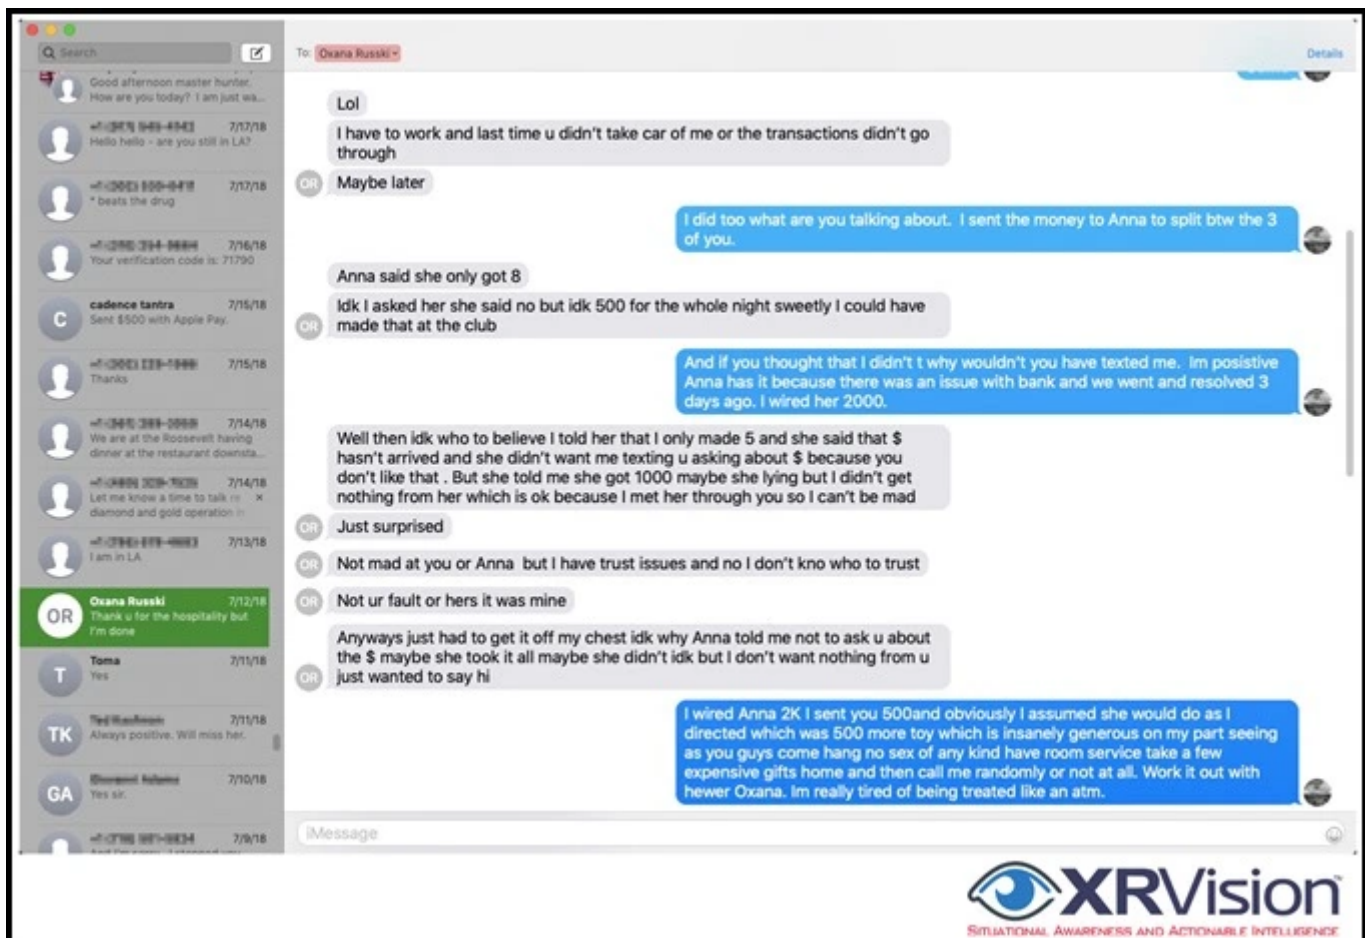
Search

Good afternoon master hunter. How are you today? I am just wa...

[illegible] 7/17/18
Hello hello - are you still in LA?

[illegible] 7/17/18
* beats the drug

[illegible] 7/16/18
Your verification code is: 71790

C
cadence tantra 7/15/18
Sent $500 with Apple Pay.

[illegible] 7/15/18
Thanks

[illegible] 7/14/18
We are at the Roosevelt having dinner at the restaurant downsta...

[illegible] 7/14/18
Let me know a time to talk re diamond and gold operation in

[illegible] 7/13/18
I am in LA

OR
Oxana Russki 7/12/18
Thank u for the hospitality but I'm done

T
Toma 7/11/18
Yes

TK
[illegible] 7/11/18
Always positive. Will miss her.

GA
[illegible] 7/10/18
Yes sir.

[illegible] 7/9/18

To: Oxana Russki

Details

Lol

I have to work and last time u didn't take car of me or the transactions didn't go through

OR
Maybe later

I did too what are you talking about. I sent the money to Anna to split btw the 3 of you.

Anna said she only got 8

Idk I asked her she said no but idk 500 for the whole night sweetly I could have made that at the club

OR

And if you thought that I didn't t why wouldn't you have texted me. Im posistive Anna has it because there was an issue with bank and we went and resolved 3 days ago. I wired her 2000.

Well then idk who to believe I told her that I only made 5 and she said that $ hasn't arrived and she didn't want me texting u asking about $ because you don't like that . But she told me she got 1000 maybe she lying but I didn't get nothing from her which is ok because I met her through you so I can't be mad

OR
Just surprised

OR
Not mad at you or Anna but I have trust issues and no I don't kno who to trust

OR
Not ur fault or hers it was mine

Anyways just had to get it off my chest idk why Anna told me not to ask u about the $ maybe she took it all maybe she didn't idk but I don't want nothing from u just wanted to say hi

OR

I wired Anna 2K I sent you 500and obviously I assumed she would do as I directed which was 500 more toy which is insanely generous on my part seeing as you guys come hang no sex of any kind have room service take a few expensive gifts home and then call me randomly or not at all. Work it out with hewer Oxana. Im really tired of being treated like an atm.

iMessage

XRVision
Situational Awareness and Actionable Intelligence